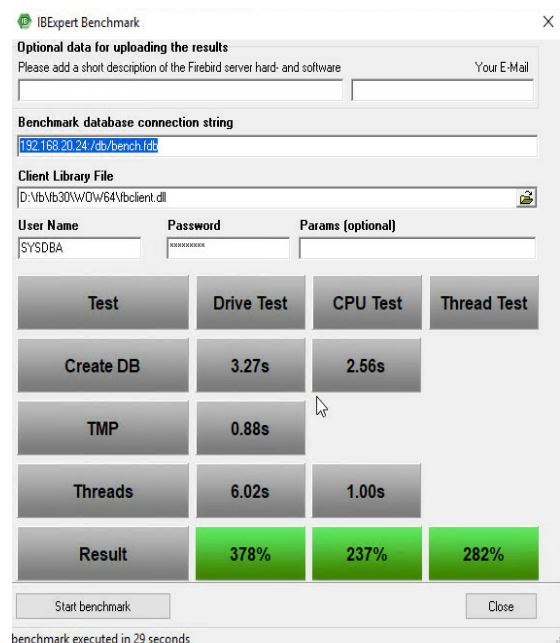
IBExpert Benchmark

Optional data for uploading the results

Please add a short description of the Firebird server hard- and software

Your E-Mail

Benchmark database connection string

192.168.20.24:/db/bench.fdb

Client Library File

D:\fb\fb30\WOW64\fbclient.dll

User Name

SYSDBA

Password

*********

Params (optional)

| Test | Drive Test | CPU Test | Thread Test |
|---|---|---|---|
| Create DB | 3.27s | 2.56s | |
| TMP | 0.88s | | |
| Threads | 6.02s | 1.00s | |
| Result | 378% | 237% | 282% |

Start benchmark

Close

benchmark executed in 29 seconds